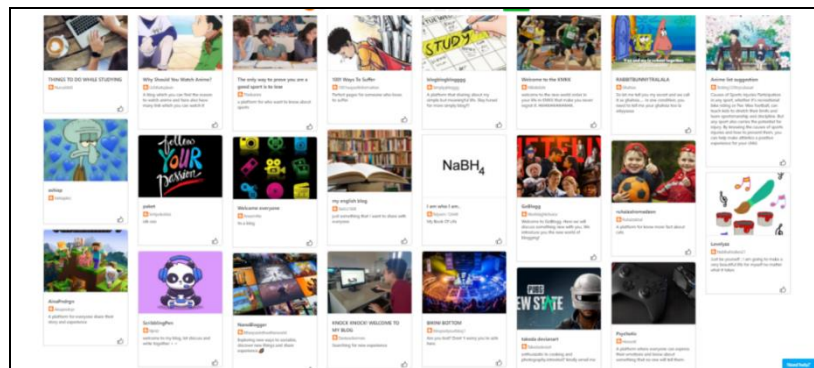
THINGS TO DO WHILE STUDYING

Why Should You Watch Anime?
A blog, which you can find the reasons to watch anime and have also have many that which you can watch it

The only way to prove you are a good sport is to lose
A platform for who want to know about sports

1001 Ways To Suffer
Perfect pages for someone who loves to suffer

blogblogblogggg
A platform that sharing about my simple but meaningful life. Stay tuned for more simply blog!!

Welcome to the KMKK

RABBITBUNNYTRALALA

Anime list suggestion

Follow YOUR passion

NaBH4

Stay

I am who I am..

Welcome everyone

my english blog

GoBlogg

rohalaformadamn

Lovelyss

AinaProbgo

Go blogger

NewsBlogger

KNOCK KNOCK! WELCOME TO MY BLOG

BOOM BOTTOM

PUBG NEW STATE

taboola docsteamt

Psychedu

Need help?